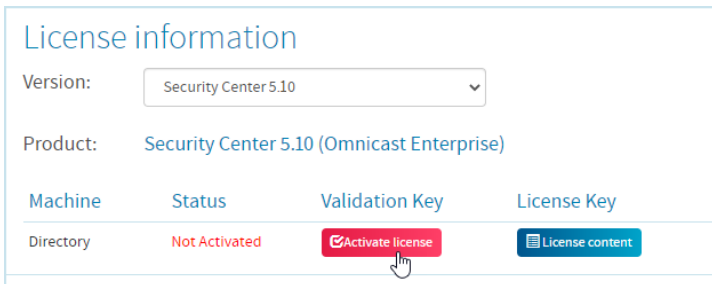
License information

Version: Security Center 5.10

Product: Security Center 5.10 (Omnicast Enterprise)

| Machine | Status | Validation Key | License Key |
|---|---|---|---|
| Directory | Not Activated | Activate license | License content |